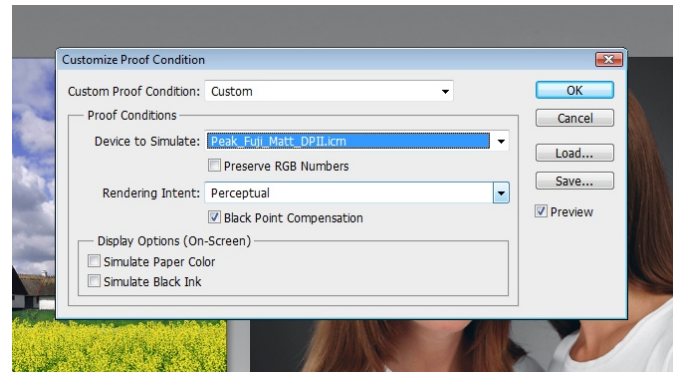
Customize Proof Condition

Custom Proof Condition: Custom

Proof Conditions

Device to Simulate: Peak_Fuji_Matt_DPII.icm

Preserve RGB Numbers

Rendering Intent: Perceptual

Black Point Compensation

Display Options (On-Screen)

Simulate Paper Color

Simulate Black Ink

OK

Cancel

Load...

Save...

Preview